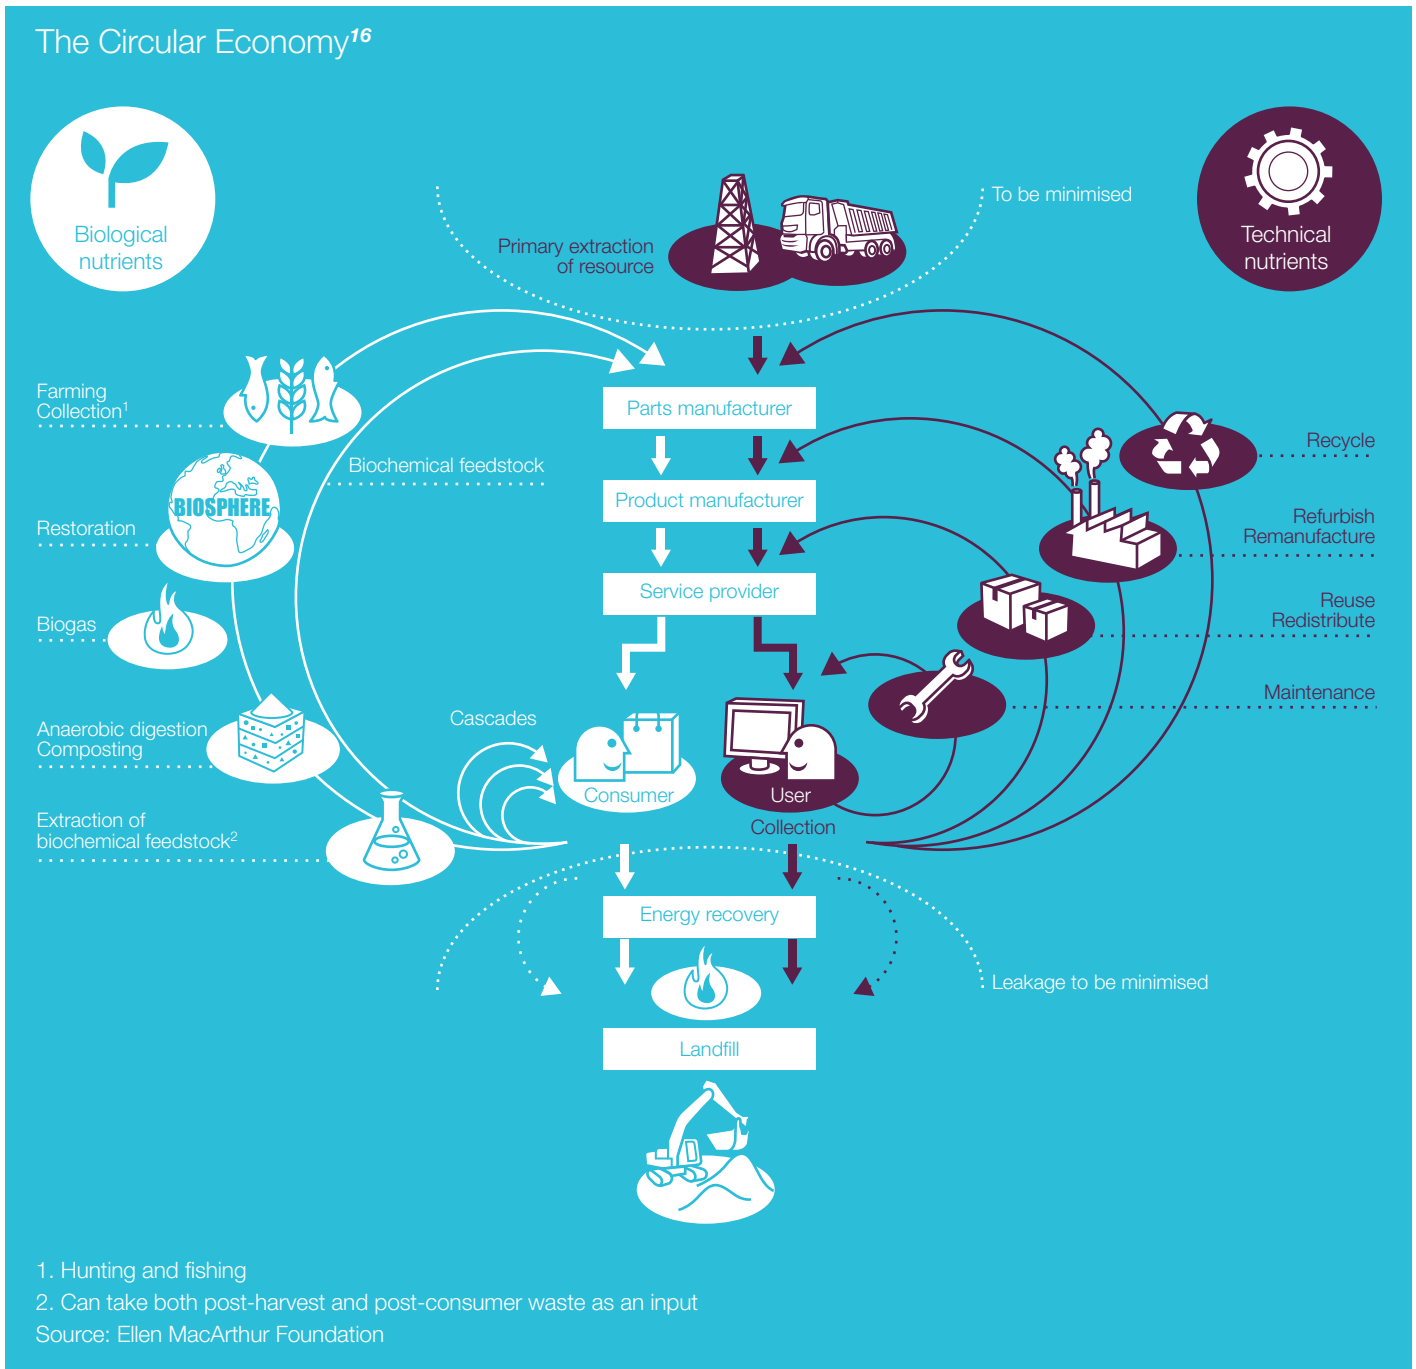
The Circular Economy$^{16}$

Biological nutrients

Technical nutrients

To be minimised

Primary extraction of resource

Farming
Collection$^1$

Biochemical feedstock

BIOSPHERE

Restoration

Biogas

Anaerobic digestion
Composting

Extraction of biochemical feedstock$^2$

Cascades

Parts manufacturer

Product manufacturer

Service provider

Consumer

User

Collection

Recycle

Refurbish
Remanufacture

Reuse
Redistribute

Maintenance

Energy recovery

Leakage to be minimised

Landfill

1. Hunting and fishing
2. Can take both post-harvest and post-consumer waste as an input
Source: Ellen MacArthur Foundation